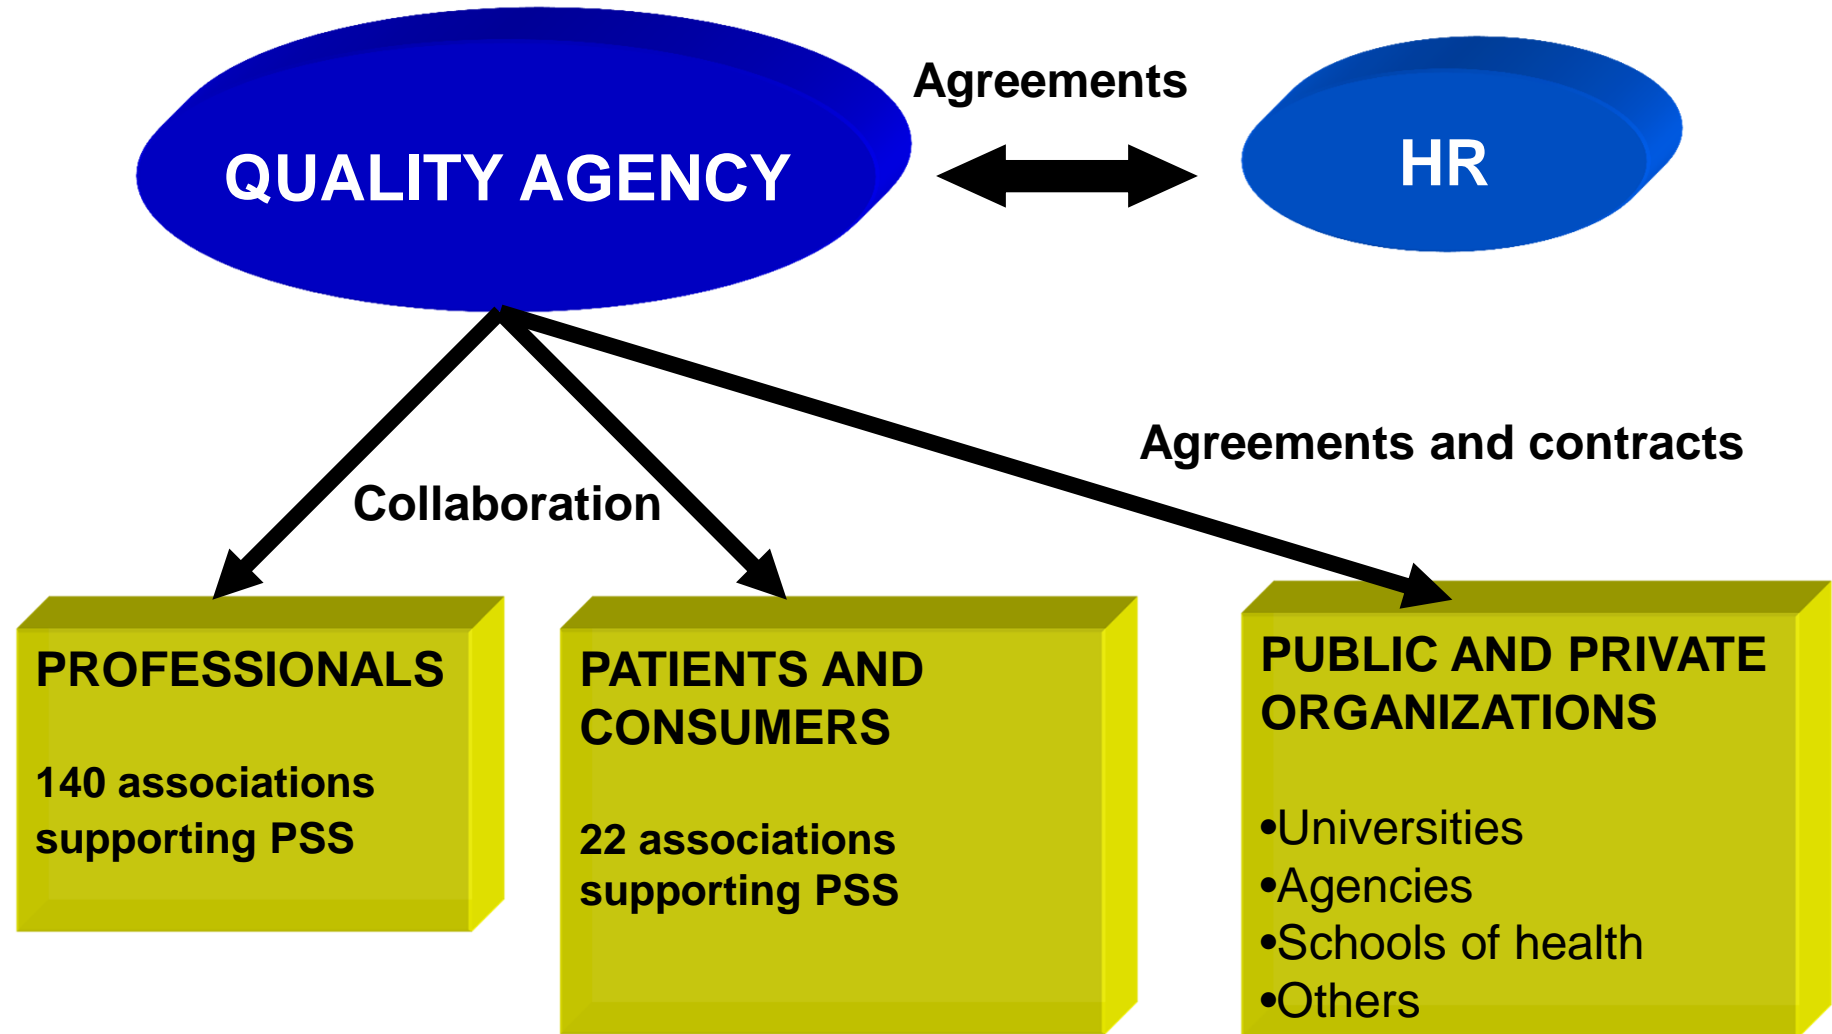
QUALITY AGENCY

Agreements

HR

Collaboration

Agreements and contracts

PROFESSIONALS

140 associations supporting PSS

PATIENTS AND CONSUMERS

22 associations supporting PSS

PUBLIC AND PRIVATE ORGANIZATIONS

•Universities
•Agencies
•Schools of health
•Others